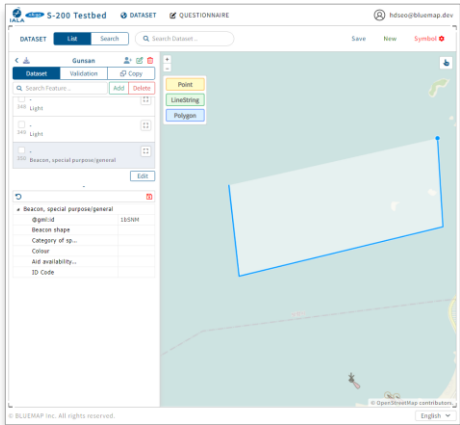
IALA S-200 Testbed DATASET QUESTIONNAIRE hdsoo@bluemap.dev

DATASET List Search Search Dataset... Save New Symbol

Gunsan

Dataset Validation Copy

Search Feature... Add Delete

-
Light

-
Light

-
Beacon, special purpose/general

Edit

Beacon, special purpose/general

| @gml:id | 1BSNM |
|---|---|
| Beacon shape | |
| Category of sp... | |
| Colour | |
| Aid availability... | |
| ID Code | |

Point
LineString
Polygon

© OpenStreetMap contributors.

© BLUEMAP Inc. All rights reserved.

English